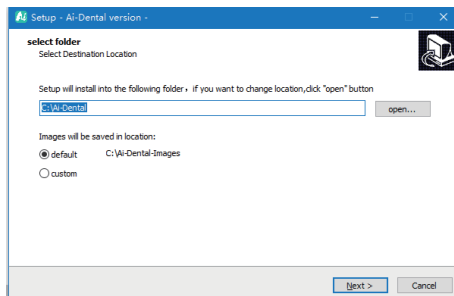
Setup - Ai-Dental version -

select folder
Select Destination Location

Setup will install into the following folder，if you want to change location,click "open" button

C:\Ai-Dental

open...

Images will be saved in location:

default C:\Ai-Dental-Images

custom

Next >

Cancel